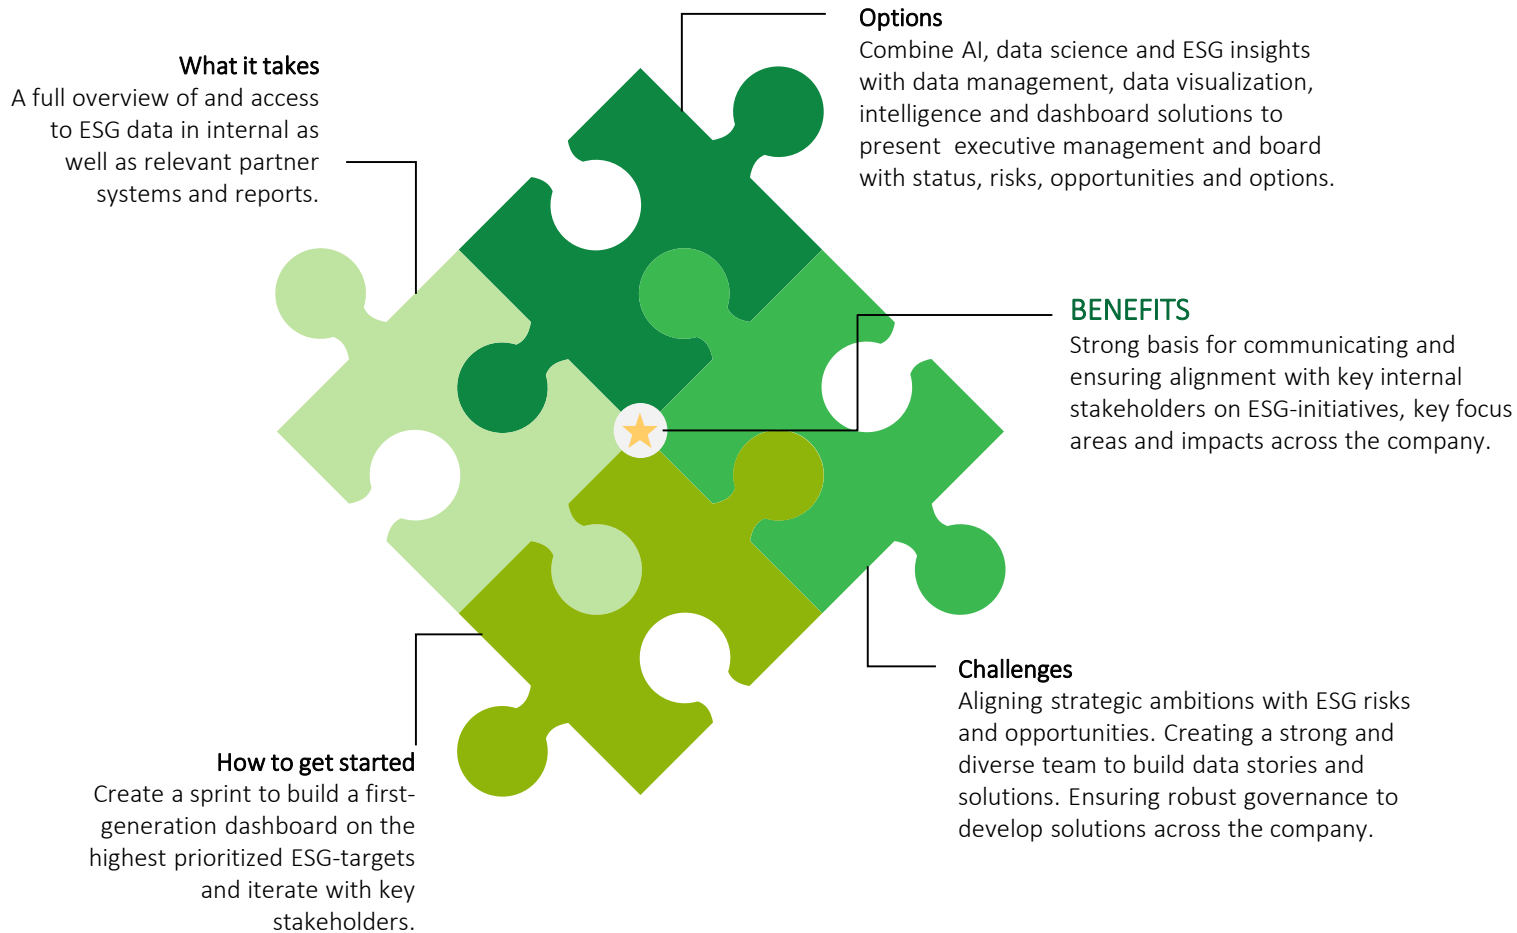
What it takes
A full overview of and access to ESG data in internal as well as relevant partner systems and reports.

Options
Combine AI, data science and ESG insights with data management, data visualization, intelligence and dashboard solutions to present  executive management and board with status, risks, opportunities and options.

BENEFITS
Strong basis for communicating and ensuring alignment with key internal stakeholders on ESG-initiatives, key focus areas and impacts across the company.

Challenges
Aligning strategic ambitions with ESG risks and opportunities. Creating a strong and diverse team to build data stories and solutions. Ensuring robust governance to develop solutions across the company.

How to get started
Create a sprint to build a first-generation dashboard on the highest prioritized ESG-targets and iterate with key stakeholders.